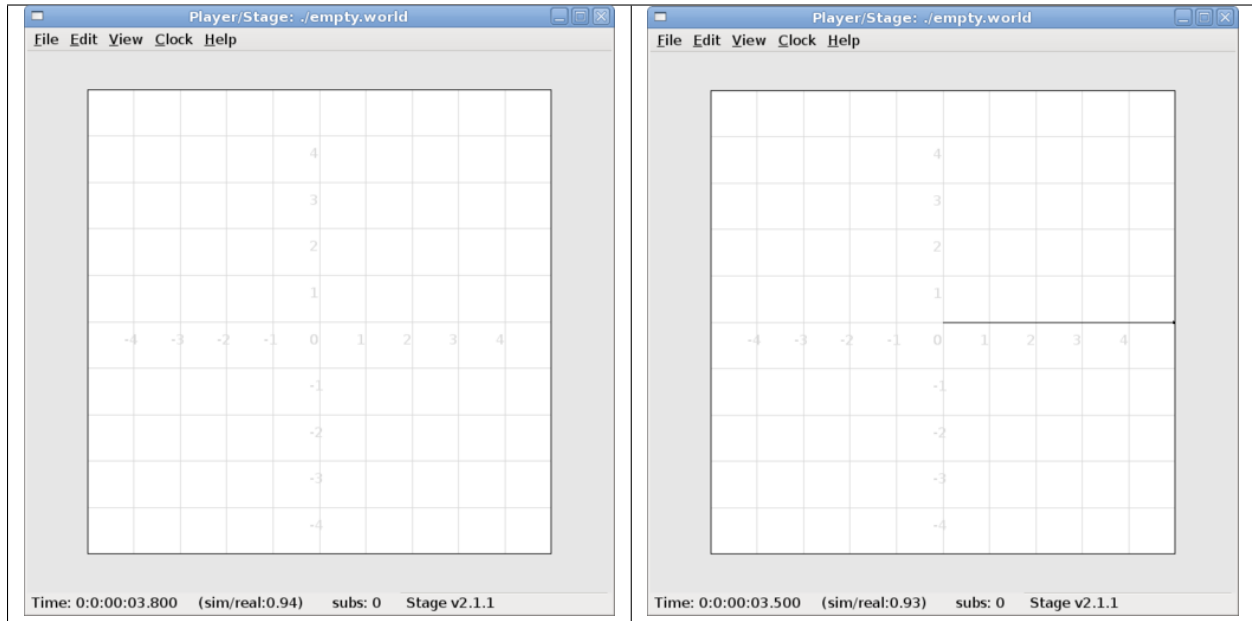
Player/Stage: ./empty.world

File Edit View Clock Help

4
3
2
1
-4 -3 -2 -1 0 1 2 3 4
-1
-2
-3
-4

Time: 0:0:00:03.800 (sim/real:0.94) subs: 0 Stage v2.1.1

Player/Stage: ./empty.world

File Edit View Clock Help

4
3
2
1
-4 -3 -2 -1 0 1 2 3 4
-1
-2
-3
-4

Time: 0:0:00:03.500 (sim/real:0.93) subs: 0 Stage v2.1.1